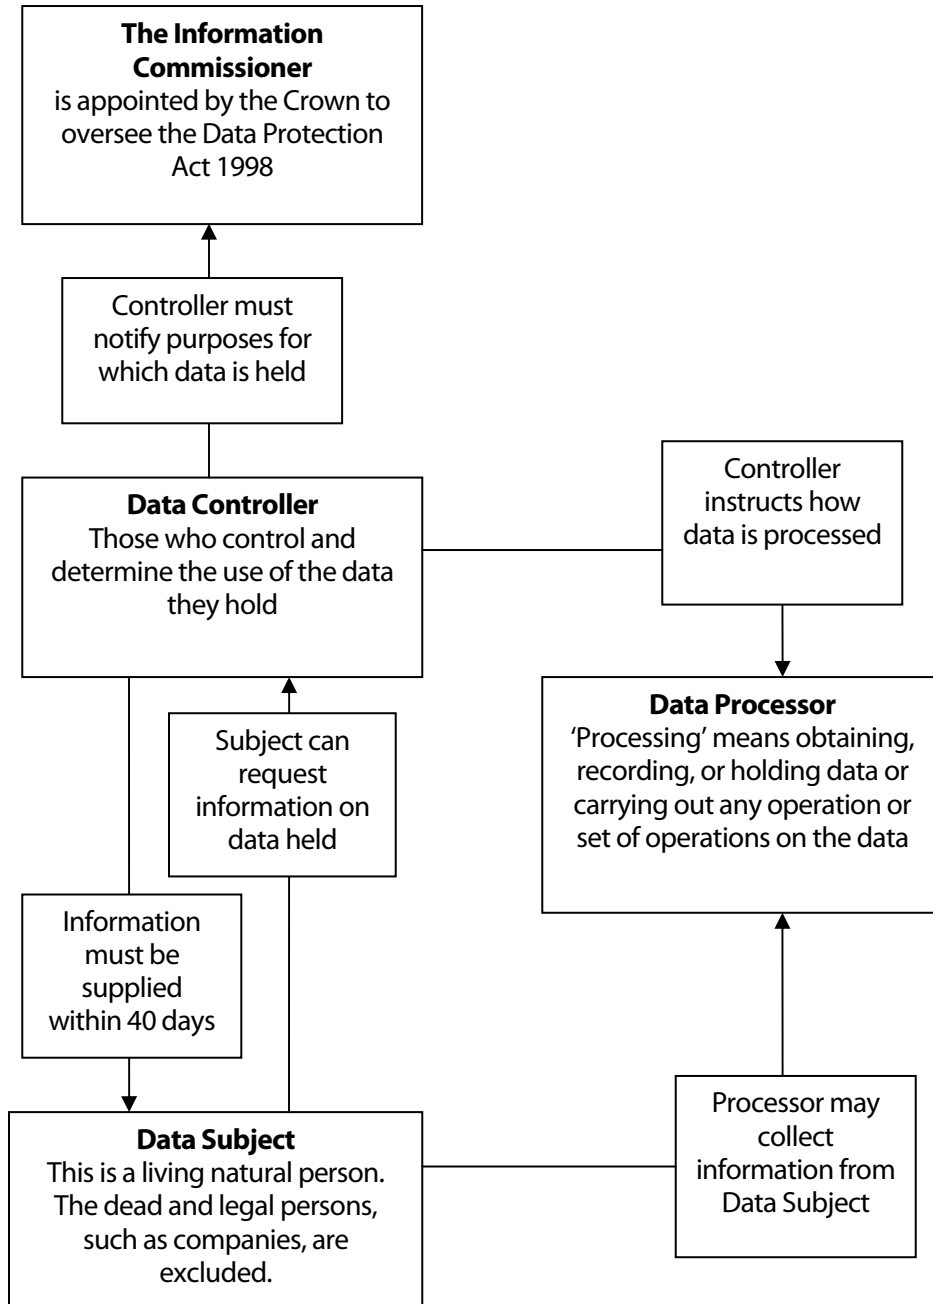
**The Information Commissioner**
is appointed by the Crown to oversee the Data Protection Act 1998

Controller must notify purposes for which data is held

**Data Controller**
Those who control and determine the use of the data they hold

Controller instructs how data is processed

**Data Processor**
'Processing' means obtaining, recording, or holding data or carrying out any operation or set of operations on the data

Subject can request information on data held

Information must be supplied within 40 days

**Data Subject**
This is a living natural person. The dead and legal persons, such as companies, are excluded.

Processor may collect information from Data Subject